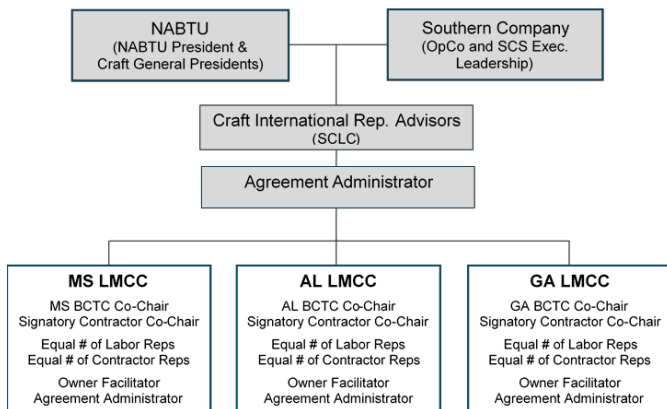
NABTU
(NABTU President & Craft General Presidents)

Southern Company
(OpCo and SCS Exec. Leadership)

Craft International Rep. Advisors
(SCLC)

Agreement Administrator

MS LMCC
MS BCTC Co-Chair
Signatory Contractor Co-Chair
Equal # of Labor Reps
Equal # of Contractor Reps
Owner Facilitator
Agreement Administrator

AL LMCC
AL BCTC Co-Chair
Signatory Contractor Co-Chair
Equal # of Labor Reps
Equal # of Contractor Reps
Owner Facilitator
Agreement Administrator

GA LMCC
GA BCTC Co-Chair
Signatory Contractor Co-Chair
Equal # of Labor Reps
Equal # of Contractor Reps
Owner Facilitator
Agreement Administrator